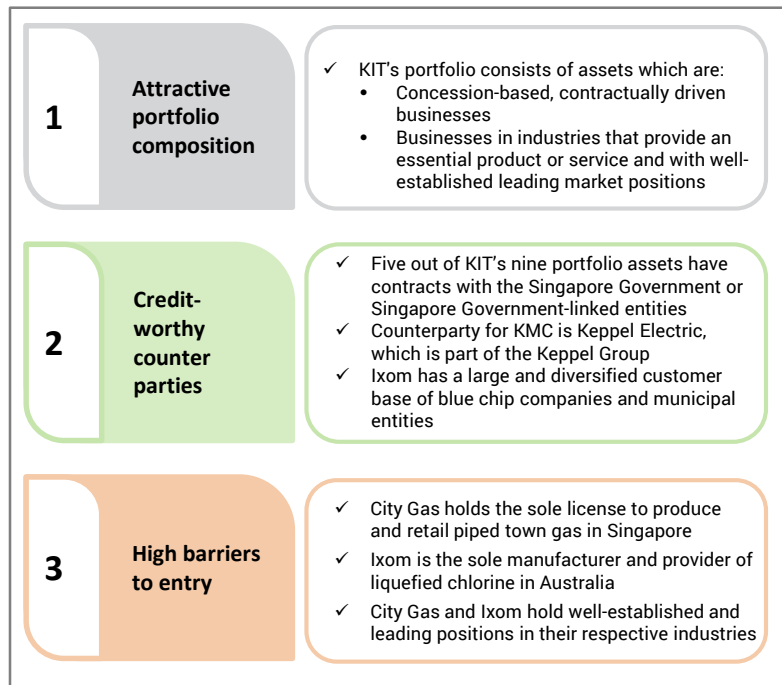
1

Attractive portfolio composition

✓ KIT's portfolio consists of assets which are:
• Concession-based, contractually driven businesses
• Businesses in industries that provide an essential product or service and with well-established leading market positions

2

Credit-worthy counter parties

✓ Five out of KIT's nine portfolio assets have contracts with the Singapore Government or Singapore Government-linked entities
✓ Counterparty for KMC is Keppel Electric, which is part of the Keppel Group
✓ Ixom has a large and diversified customer base of blue chip companies and municipal entities

3

High barriers to entry

✓ City Gas holds the sole license to produce and retail piped town gas in Singapore
✓ Ixom is the sole manufacturer and provider of liquefied chlorine in Australia
✓ City Gas and Ixom hold well-established and leading positions in their respective industries